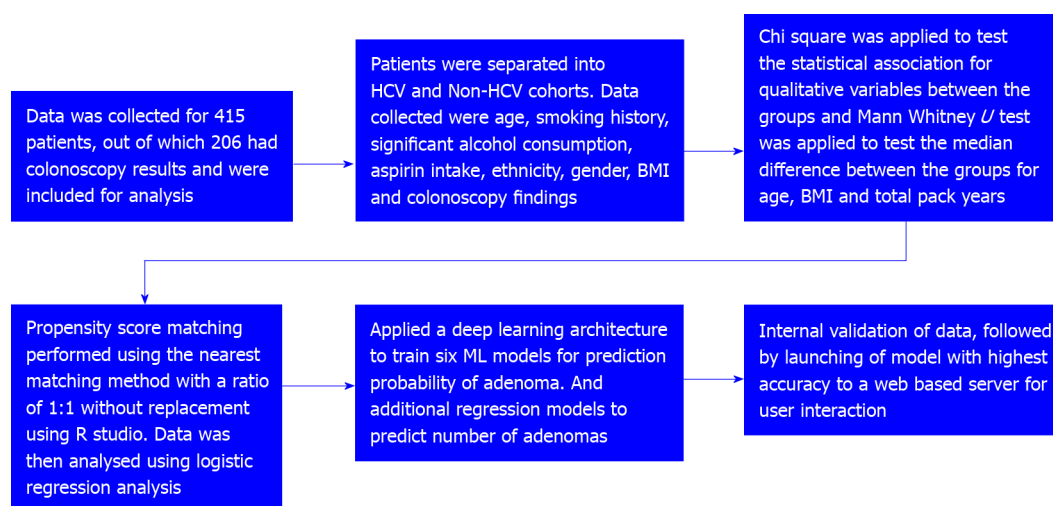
Data was collected for 415 patients, out of which 206 had colonoscopy results and were included for analysis

Patients were separated into HCV and Non-HCV cohorts. Data collected were age, smoking history, significant alcohol consumption, aspirin intake, ethnicity, gender, BMI and colonoscopy findings

Chi square was applied to test the statistical association for qualitative variables between the groups and Mann Whitney $U$ test was applied to test the median difference between the groups for age, BMI and total pack years

Propensity score matching performed using the nearest matching method with a ratio of 1:1 without replacement using R studio. Data was then analysed using logistic regression analysis

Applied a deep learning architecture to train six ML models for prediction probability of adenoma. And additional regression models to predict number of adenomas

Internal validation of data, followed by launching of model with highest accuracy to a web based server for user interaction